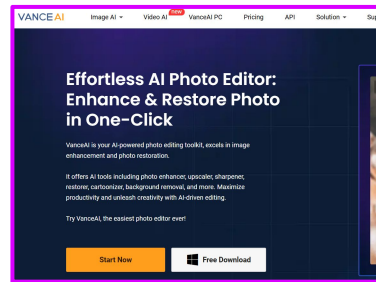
VANCE AI Image AI Video AI NEW VanceAI PC Pricing API Solution Su

Effortless AI Photo Editor: Enhance & Restore Photo in One-Click

VanceAI is your AI-powered photo editing toolkit, excels in image enhancement and photo restoration.

It offers AI tools including photo enhancer, upscaler, sharpener, restorer, cartoonizer, background removal, and more. Maximize productivity and unleash creativity with AI-driven editing.

Try VanceAI, the easiest photo editor ever!

Start Now

Free Download